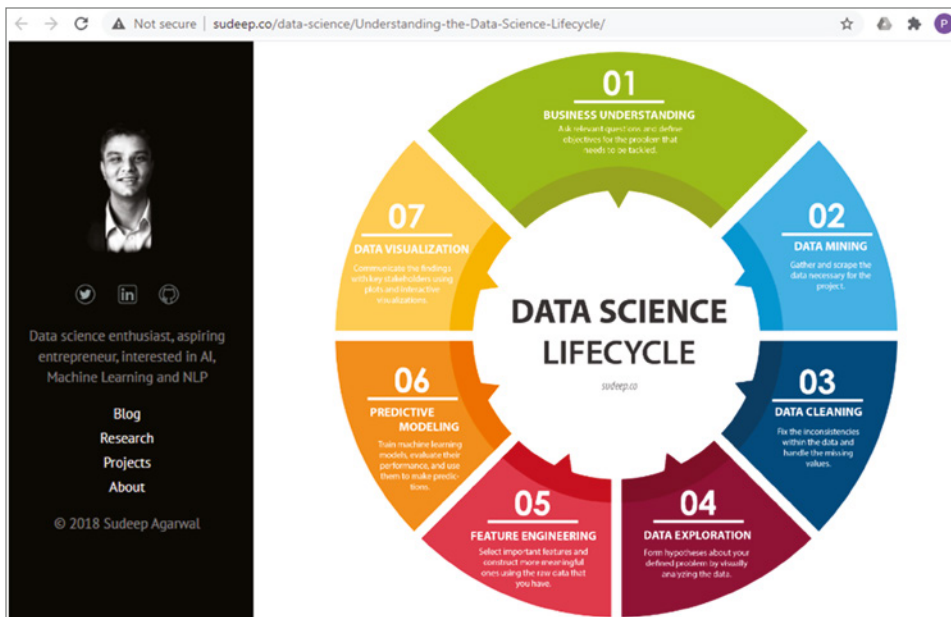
Not secure | sudeep.co/data-science/Understanding-the-Data-Science-Lifecycle/

P

Data science enthusiast, aspiring entrepreneur, interested in AI, Machine Learning and NLP

Blog
Research
Projects
About

© 2018 Sudeep Agarwal

01
BUSINESS UNDERSTANDING
Ask relevant questions and define objectives for the problem that needs to be tackled.

02
DATA MINING
Gather and scrape the data necessary for the project.

03
DATA CLEANING
Fix the inconsistencies within the data and handle the missing values.

04
DATA EXPLORATION
Form hypotheses about your defined problem by visually analyzing the data.

05
FEATURE ENGINEERING
Select important features and construct more meaningful ones using the raw data that you have.

06
PREDICTIVE MODELING
Train machine learning models, evaluate their performance, and use them to make predictions.

07
DATA VISUALIZATION
Communicate the findings with key stakeholders using plots and interactive visualizations.

DATA SCIENCE LIFECYCLE
sudeep.co